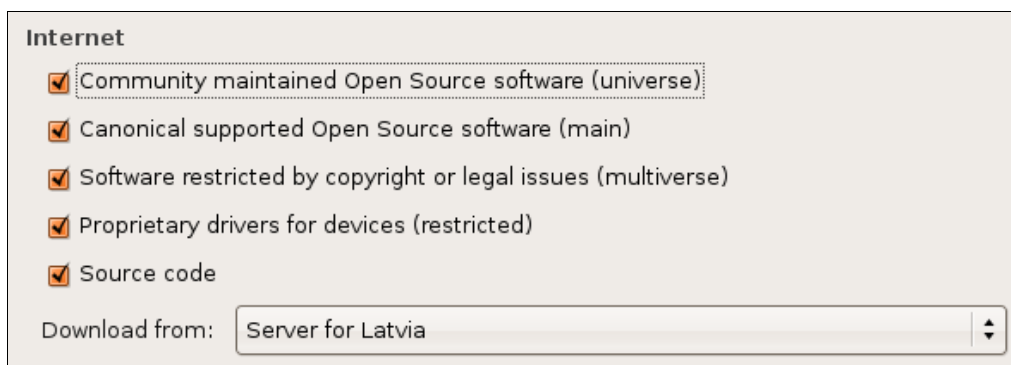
Internet

Community maintained Open Source software (universe)

Canonical supported Open Source software (main)

Software restricted by copyright or legal issues (multiverse)

Proprietary drivers for devices (restricted)

Source code

Download from: Server for Latvia